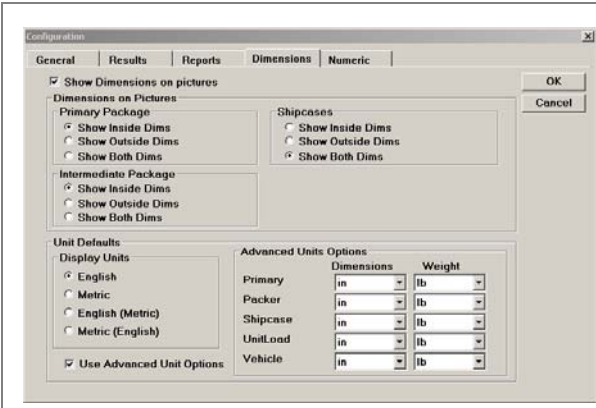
Configuration

General | Results | Reports | Dimensions | Numeric

Show Dimensions on pictures

OK

Cancel

Dimensions on Pictures

Primary Package
Show Inside Dims
Show Outside Dims
Show Both Dims

Shipcases
Show Inside Dims
Show Outside Dims
Show Both Dims

Intermediate Package
Show Inside Dims
Show Outside Dims
Show Both Dims

Unit Defaults

Display Units
English
Metric
English (Metric)
Metric (English)

Use Advanced Unit Options

Advanced Units Options

| | Dimensions | Weight |
|---|---|---|
| Primary | in | lb |
| Packer | in | lb |
| Shipcase | in | lb |
| UnitLoad | in | lb |
| Vehicle | in | lb |